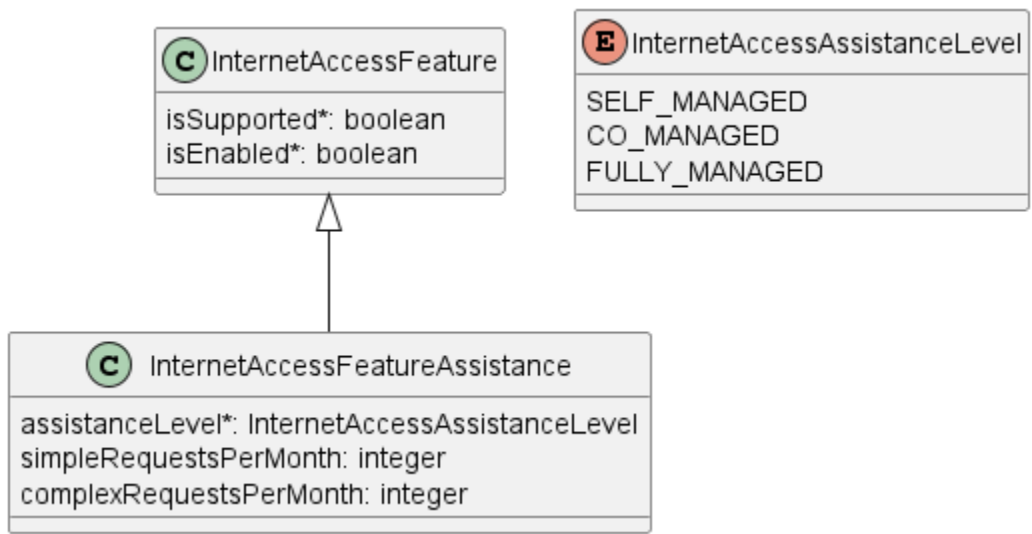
C InternetAccessFeature
isSupported*: boolean
isEnabled*: boolean

E InternetAccessAssistanceLevel
SELF_MANAGED
CO_MANAGED
FULLY_MANAGED

C InternetAccessFeatureAssistance
assistanceLevel*: InternetAccessAssistanceLevel
simpleRequestsPerMonth: integer
complexRequestsPerMonth: integer